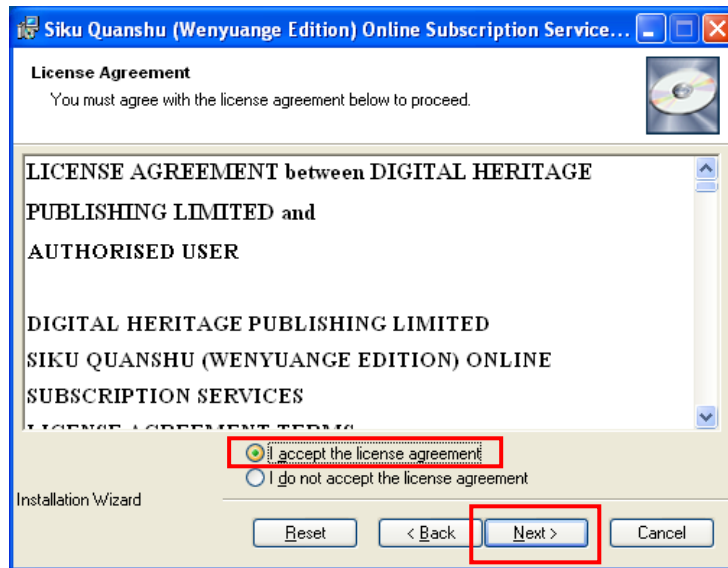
Siku Quanshu (Wenyuange Edition) Online Subscription Service...

License Agreement

You must agree with the license agreement below to proceed.

LICENSE AGREEMENT between DIGITAL HERITAGE PUBLISHING LIMITED and AUTHORISED USER

DIGITAL HERITAGE PUBLISHING LIMITED
SIKU QUANSHU (WENYUANGE EDITION) ONLINE SUBSCRIPTION SERVICES
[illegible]

I accept the license agreement
I do not accept the license agreement

Installation Wizard

Reset
< Back
Next >
Cancel